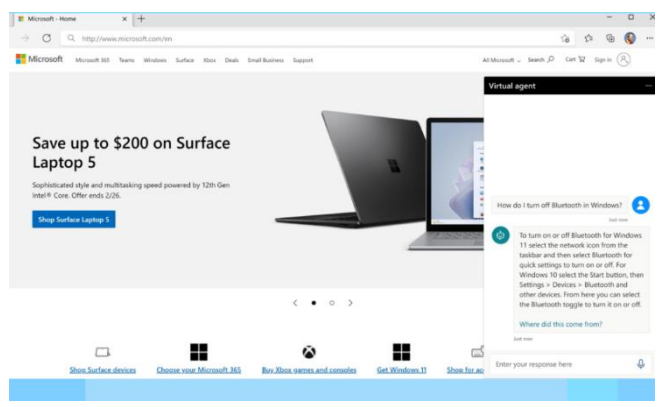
Microsoft - Home

http://www.microsoft.com/en

Microsoft Microsoft 365 Teams Windows Surface Xbox Deals Small Business Support

All Microsoft Search Cart Sign in

Save up to $200 on Surface Laptop 5

Sophisticated style and multitasking speed powered by 12th Gen Intel® Core. Offer ends 2/26.

Shop Surface Laptop 5

Shop Surface devices Choose your Microsoft 365 Buy Xbox games and consoles Get Windows 11 Shop for ac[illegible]

Virtual agent

How do I turn off Bluetooth in Windows?

Just now

To turn on or off Bluetooth for Windows 11 select the network icon from the taskbar and then select Bluetooth for quick settings to turn on or off. For Windows 10 select the Start button, then Settings > Devices > Bluetooth and other devices. From here you can select the Bluetooth toggle to turn it on or off.

Where did this come from?

Just now

Enter your response here